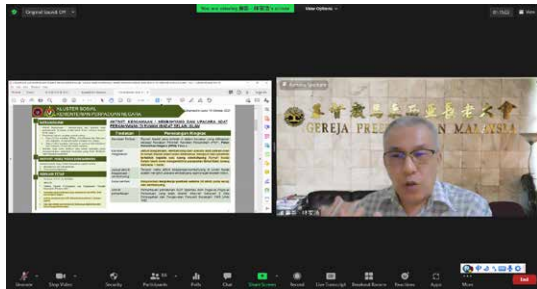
Original Sound: Off

You are viewing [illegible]'s screen

View Options

View

KLUSTER SOSIAL

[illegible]

GEREJA PRESBYTERIAN MALAYSIA

Unmute

Stop Video

Security

Participants

Polls

Chat

Share Screen

Record

Live Transcript

Breakout Rooms

Reactions

Apps

More

End